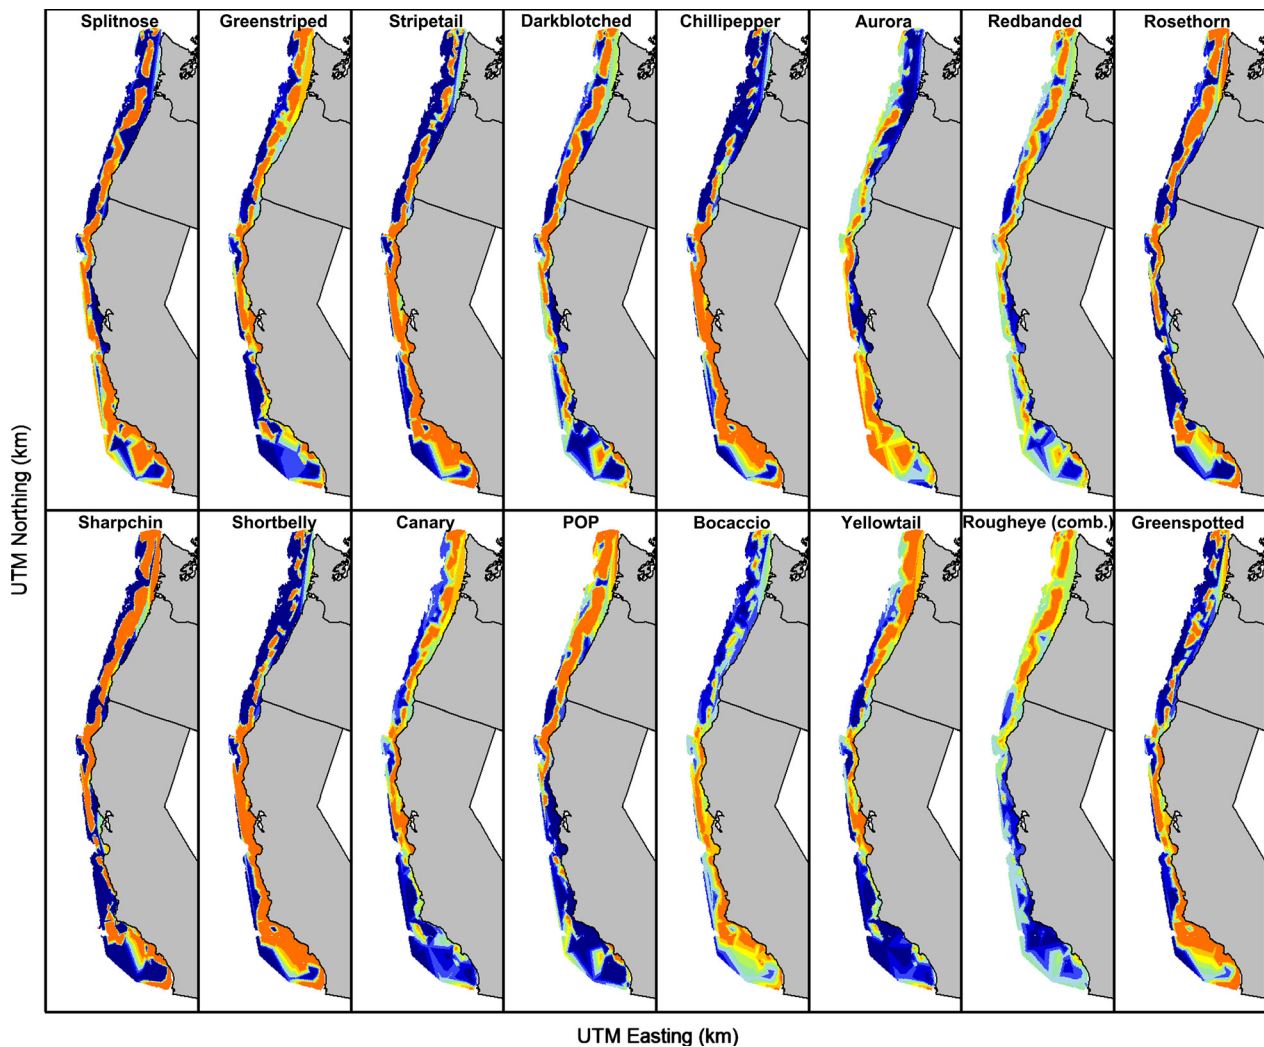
Splitnose
Greenstriped
Stripetail
Darkblotched
Chillipepper
Aurora
Redbanded
Rosethorn
Sharpchin
Shortbelly
Canary
POP
Bocaccio
Yellowtail
Rougheye (comb.)
Greenspotted
UTM Northing (km)
UTM Easting (km)